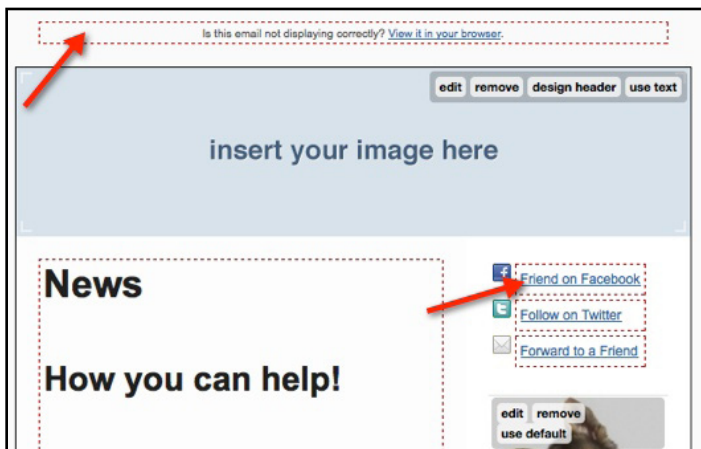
Is this email not displaying correctly? View it in your browser.

edit remove design header use text

insert your image here

News

How you can help!

Friend on Facebook

Follow on Twitter

Forward to a Friend

edit remove use default